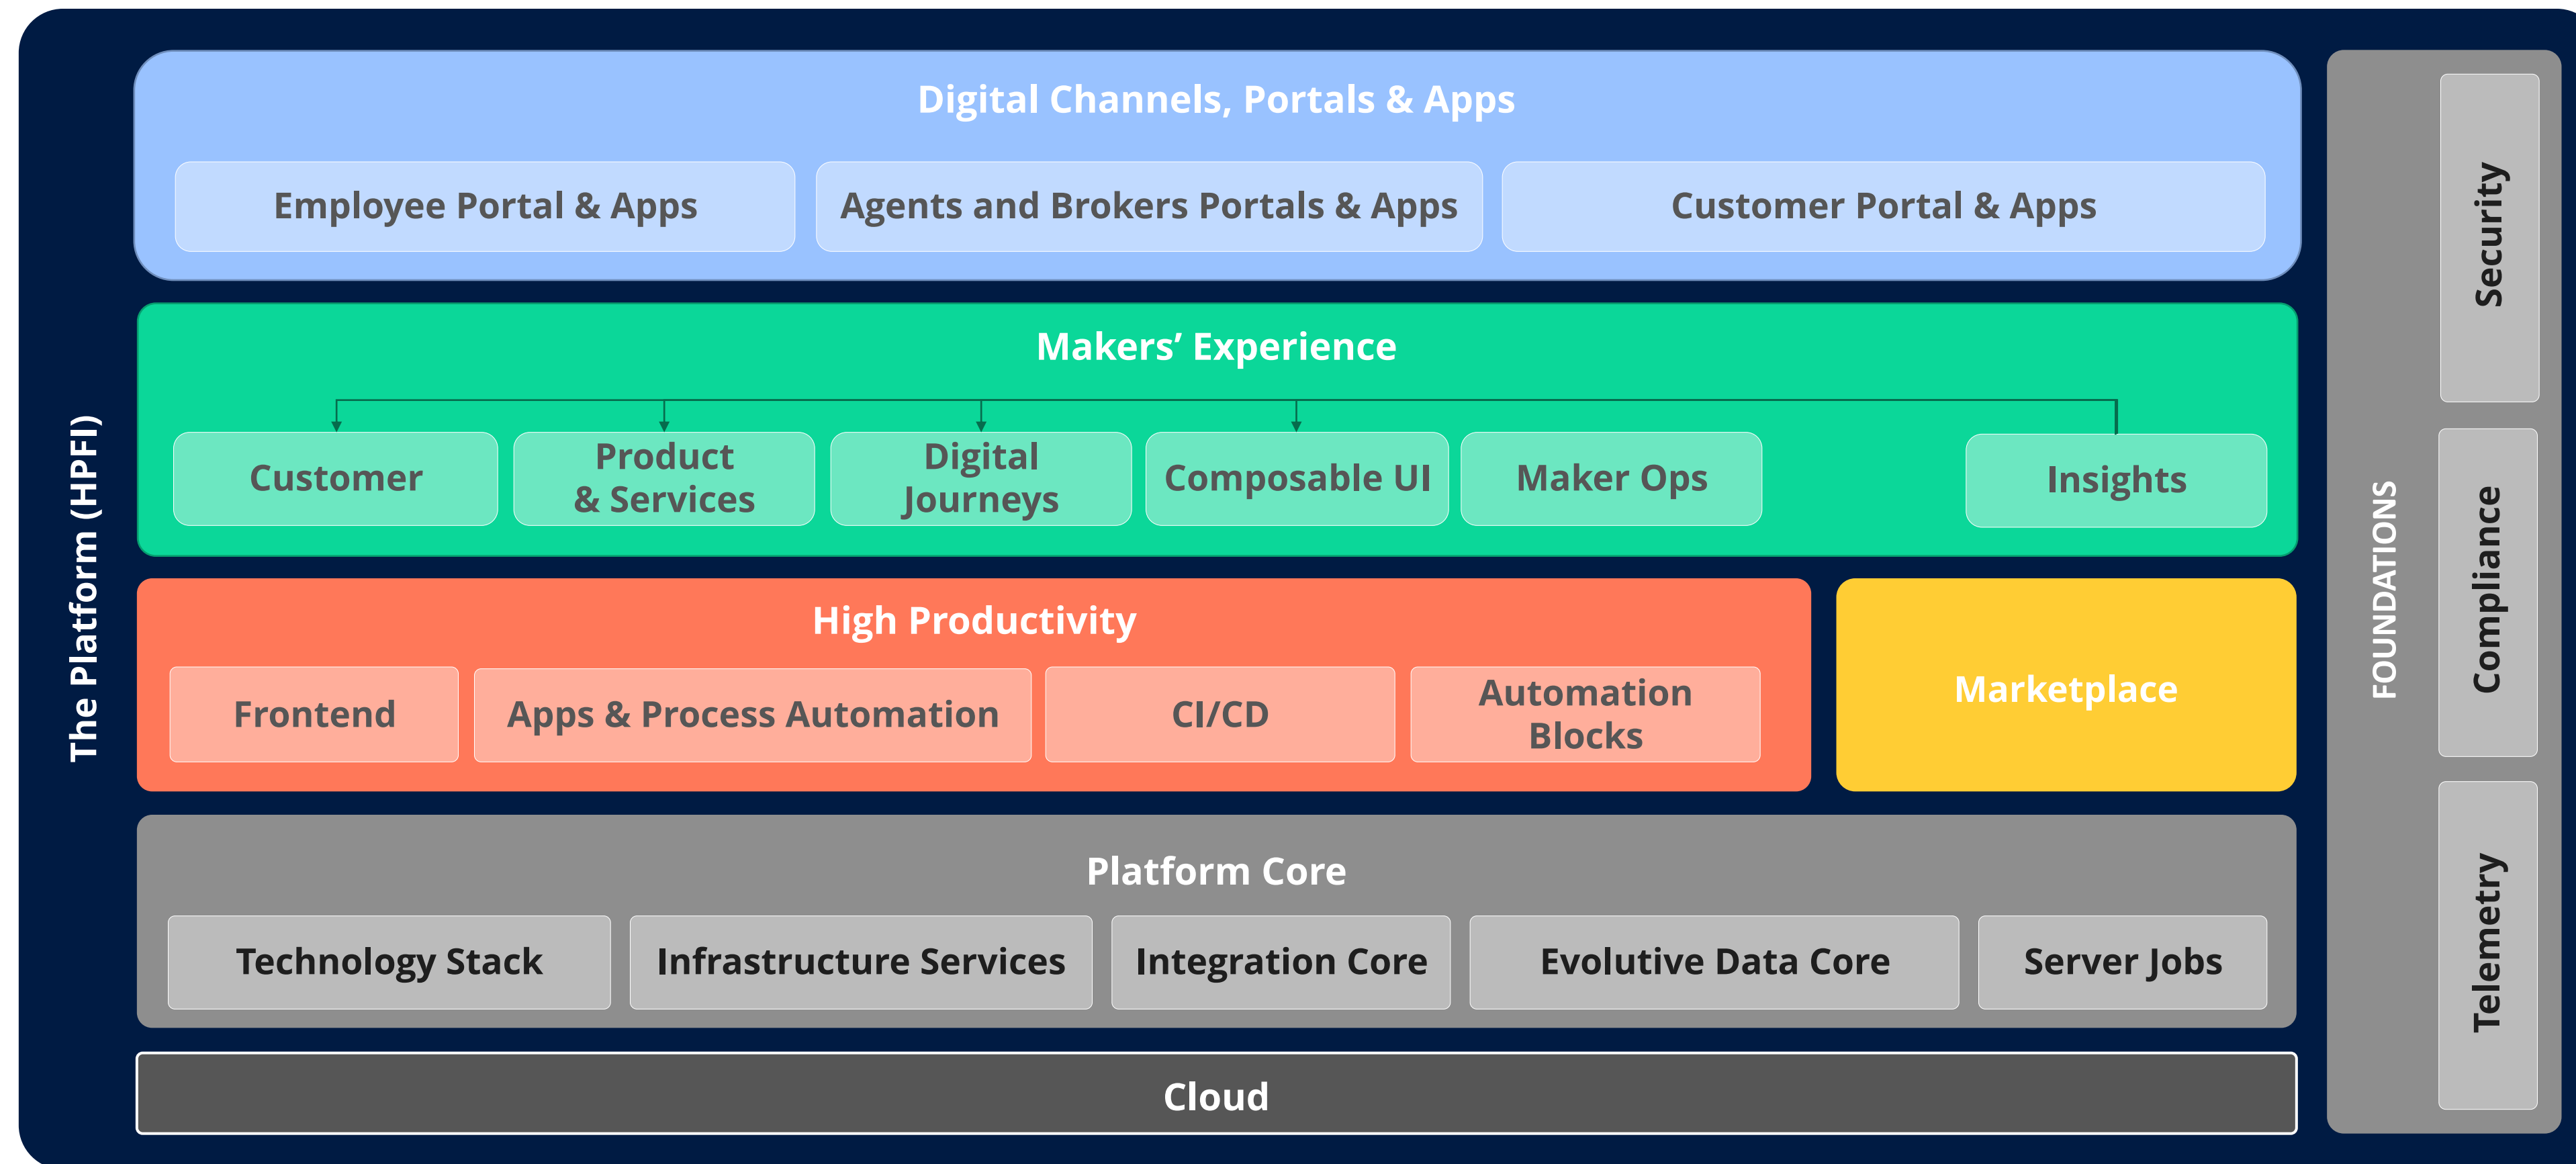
The Platform (HPFI)

Digital Channels, Portals & Apps

Employee Portal & Apps

Agents and Brokers Portals & Apps

Customer Portal & Apps

Makers' Experience

Customer

Product & Services

Digital Journeys

Composable UI

Maker Ops

Insights

High Productivity

Frontend

Apps & Process Automation

CI/CD

Automation Blocks

Marketplace

Platform Core

Technology Stack

Infrastructure Services

Integration Core

Evolutive Data Core

Server Jobs

Cloud

FOUNDATIONS

Security

Compliance

Telemetry